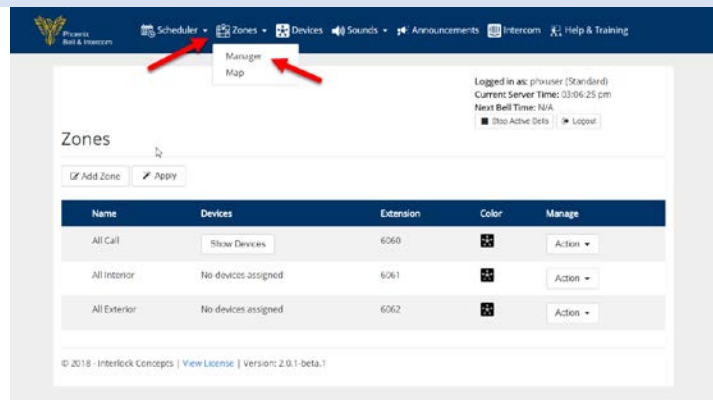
Phoenix Bell & Intercom

Scheduler ▾ Zones ▾ Devices Sounds ▾ Announcements Intercom Help & Training

Manager
Map

Logged in as: phxuser (Standard)
Current Server Time: 03:06:25 pm
Next Bell Time: N/A
Stop Active Bells Logout

Zones

Add Zone Apply

| Name | Devices | Extension | Color | Manage |
|---|---|---|---|---|
| All Call | Show Devices | 6060 | | Action ▾ |
| All Interior | No devices assigned | 6061 | | Action ▾ |
| All Exterior | No devices assigned | 6062 | | Action ▾ |

© 2018 - Interlock Concepts | View License | Version: 2.0.1-beta.1